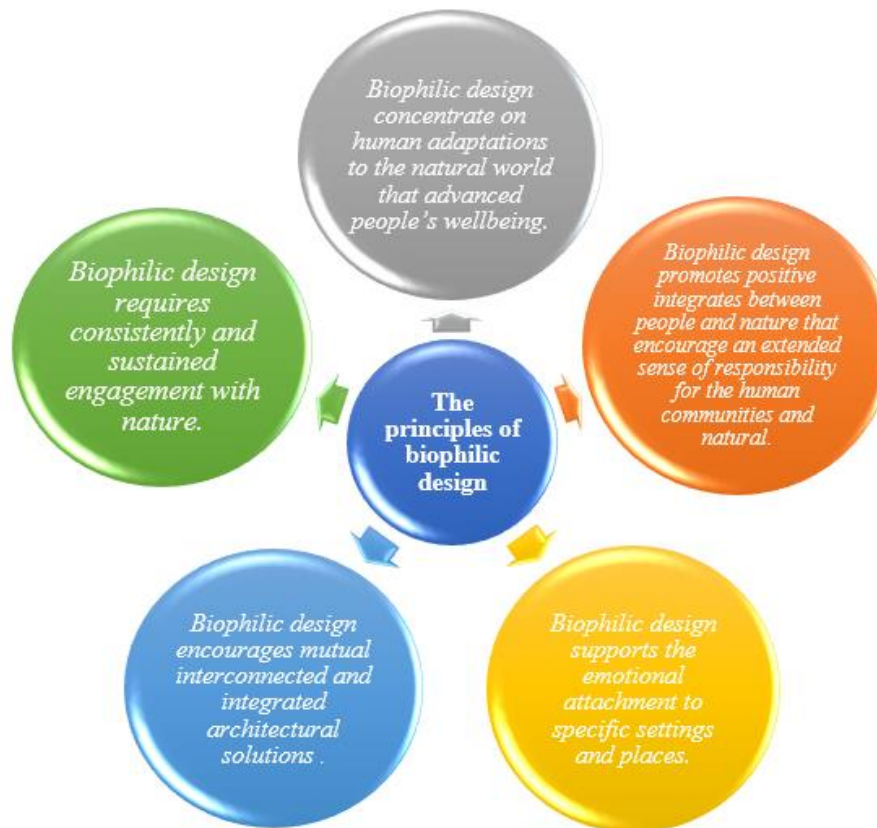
The principles of biophilic design

Biophilic design concentrate on human adaptations to the natural world that advanced people's wellbeing.

Biophilic design promotes positive integrates between people and nature that encourage an extended sense of responsibility for the human communities and natural.

Biophilic design supports the emotional attachment to specific settings and places.

Biophilic design encourages mutual interconnected and integrated architectural solutions .

Biophilic design requires consistently and sustained engagement with nature.